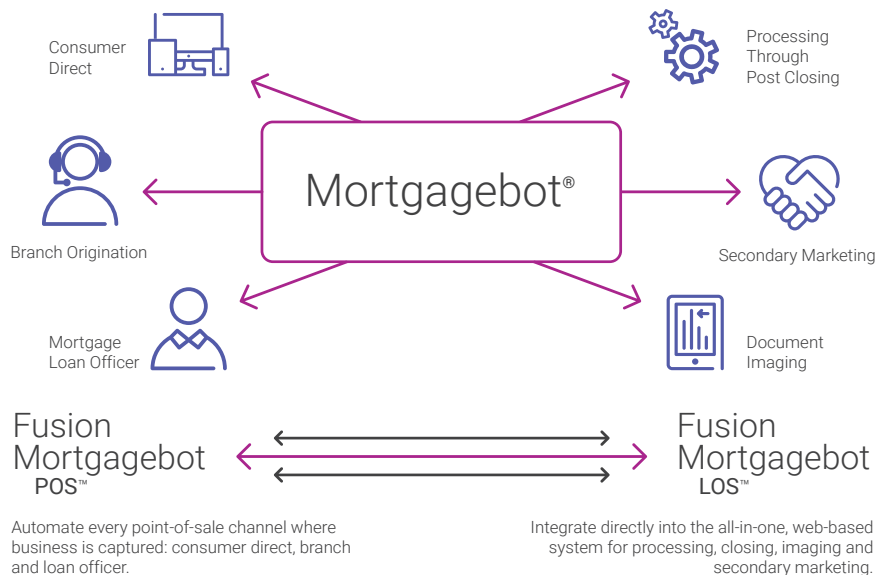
Consumer Direct

Processing Through Post Closing

Mortgagebot®

Branch Origination

Secondary Marketing

Mortgage Loan Officer

Document Imaging

Fusion Mortgagebot POS™

Fusion Mortgagebot LOS™

Automate every point-of-sale channel where business is captured: consumer direct, branch and loan officer.

Integrate directly into the all-in-one, web-based system for processing, closing, imaging and secondary marketing.